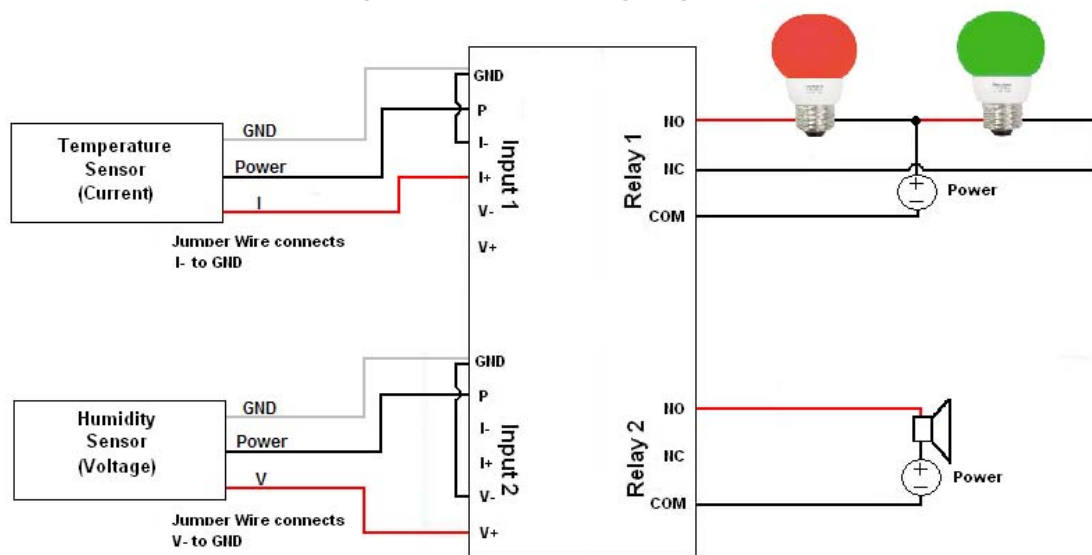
Temperature Sensor (Current)

GND

Power

I

Jumper Wire connects I- to GND

GND
P
I-
I+
V-
V+

Input 1

Relay 1

NO
NC
COM

Power

Humidity Sensor (Voltage)

GND

Power

V

Jumper Wire connects V- to GND

GND
P
I-
I+
V-
V+

Input 2

Relay 2

NO
NC
COM

Power